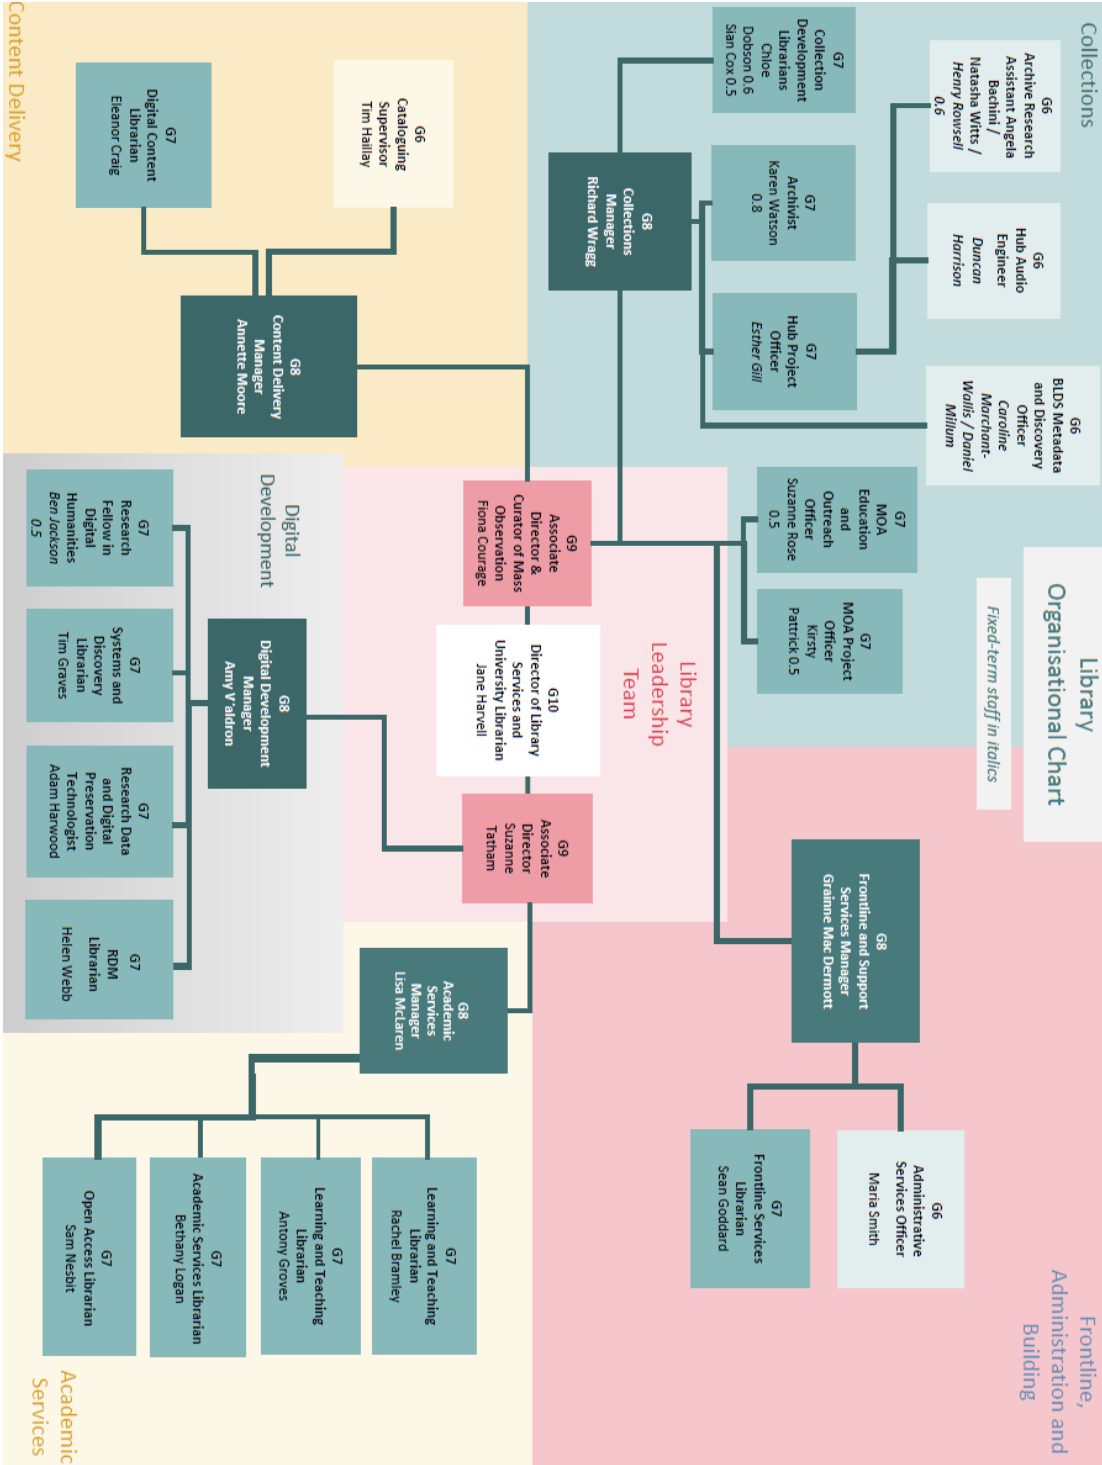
Library Organisational Chart

Fixed-term staff in italics

Library Leadership Team

G10
Director of Library Services and University Librarian
Jane Harvell

G9
Associate Director & Curator of Mass Observation
Fiona Courage

G9
Associate Director
Suzanne Tatham

Content Delivery

G8
Content Delivery Manager
Annette Moore

G7
Digital Content Librarian
Eleanor Craig

G6
Cataloguing Supervisor
Tim Hallay

Collections

G8
Collections Manager
Richard Wragg

G7
Collection Development Librarians
Chloe Dobson 0.6
Sian Cox 0.5

G7
Archivist
Karen Watson 0.8

G7
Hub Project Officer
*Esther Gill*

G6
Archive Research Assistant Angela Bachini / Natasha Witts / *Henry Rowsell 0.6*

G6
Hub Audio Engineer
*Duncan Harrison*

G6
BLDS Metadata and Discovery Officer
*Caroline Marchant-Wallis / Daniel Millum*

G7
MOA Education and Outreach Officer
Suzanne Rose 0.5

G7
MOA Project Officer
Kirsty Patrick 0.5

Digital Development

G8
Digital Development Manager
Amy V'aldron

G7
Research Fellow in Digital Humanities
*Ben Jackson 0.5*

G7
Systems and Discovery Librarian
Tim Graves

G7
Research Data and Digital Preservation Technologist
Adam Harwood

G7
RDM Librarian
Helen Webb

Frontline, Administration and Building

G8
Frontline and Support Services Manager
Grainne Mac Dermott

G7
Frontline Services Librarian
Sean Goddard

G6
Administrative Services Officer
Maria Smith

Academic Services

G8
Academic Services Manager
Lisa McLaren

G7
Learning and Teaching Librarian
Rachel Bramley

G7
Learning and Teaching Librarian
Antony Groves

G7
Academic Services Librarian
Bethany Logan

G7
Open Access Librarian
Sam Nesbit